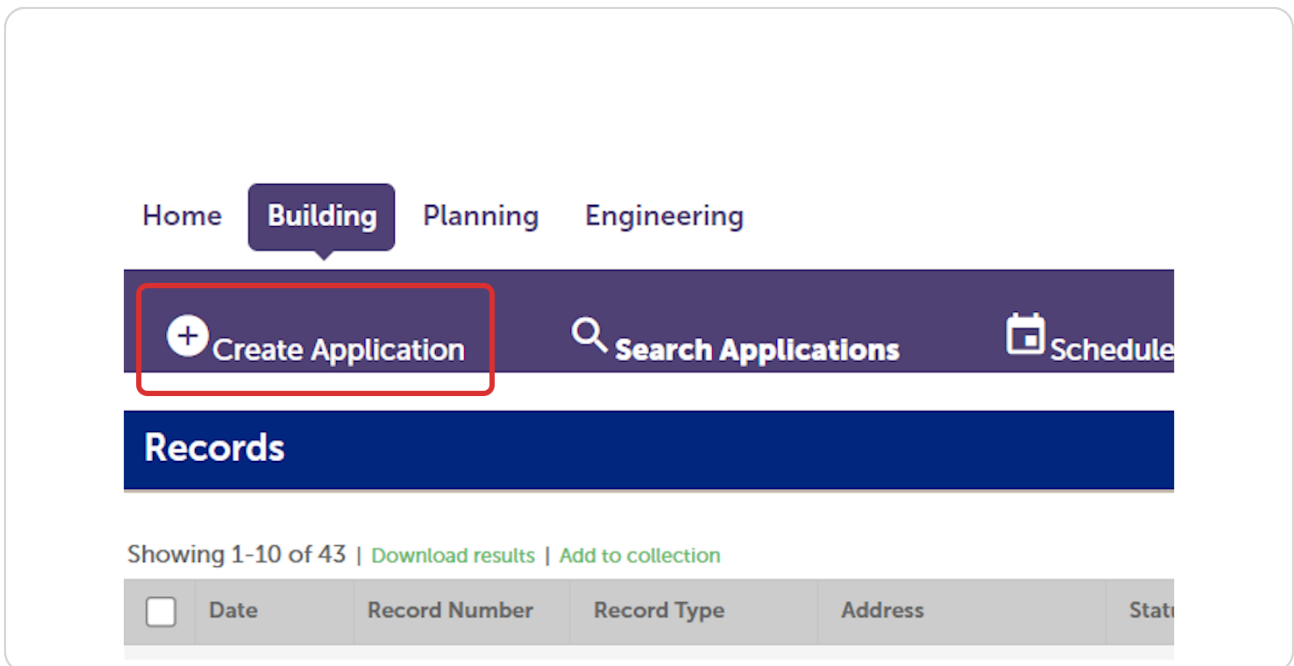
Home Building Planning Engineering

Create Application Search Applications Schedule

Records

Showing 1-10 of 43 | Download results | Add to collection

| | Date | Record Number | Record Type | Address | Stat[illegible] |
|---|---|---|---|---|---|